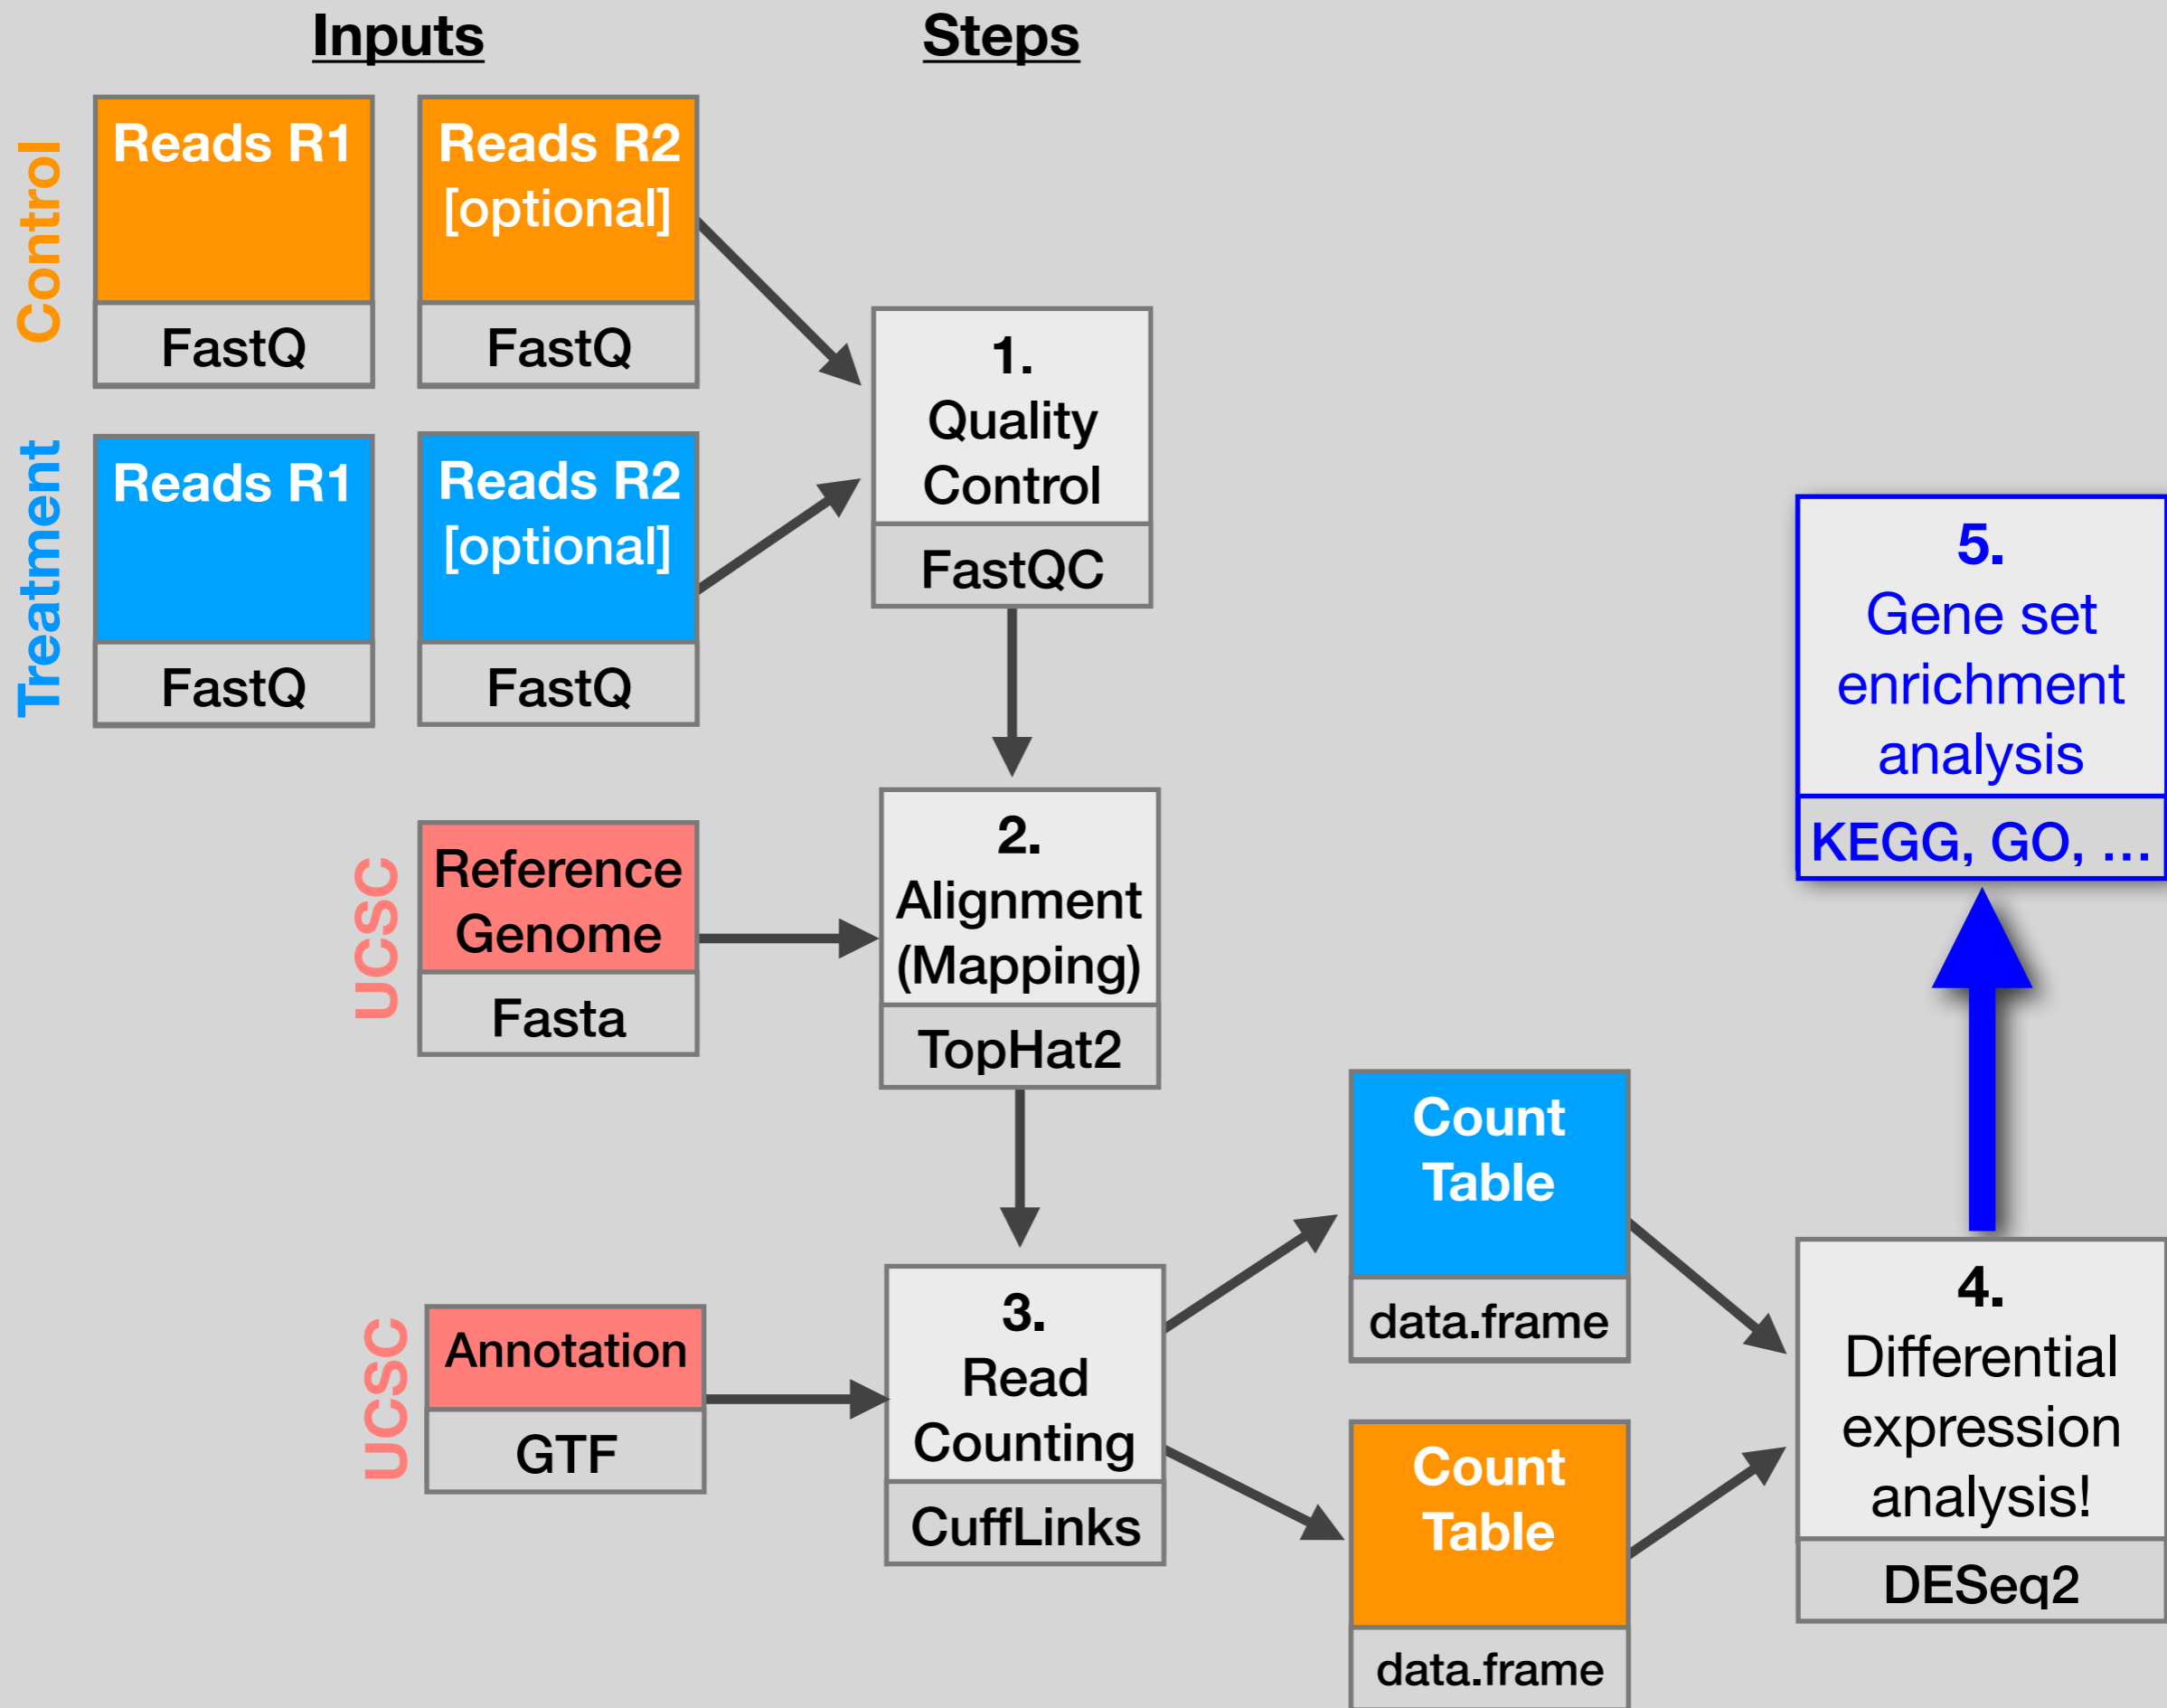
Inputs

Steps

Control

Reads R1

FastQ

Reads R2 [optional]

FastQ

Treatment

Reads R1

FastQ

Reads R2 [optional]

FastQ

1. Quality Control

FastQC

UCSC

Reference Genome

Fasta

2. Alignment (Mapping)

TopHat2

UCSC

Annotation

GTF

3. Read Counting

CuffLinks

Count Table

data.frame

Count Table

data.frame

4. Differential expression analysis!

DESeq2

5. Gene set enrichment analysis

KEGG, GO, ...